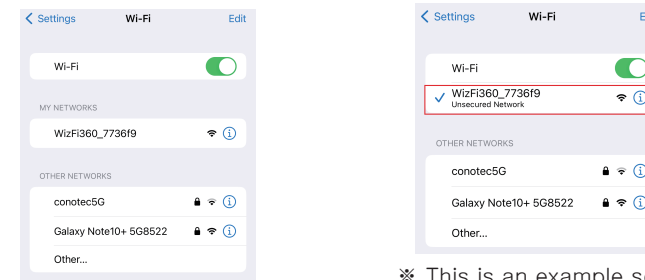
< Settings Wi-Fi Edit

Wi-Fi

MY NETWORKS

WizFi360_7736f9

OTHER NETWORKS

conotec5G

Galaxy Note10+ 5G8522

Other...

< Settings Wi-Fi E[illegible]

Wi-Fi

WizFi360_7736f9
Unsecured Network

OTHER NETWORKS

conotec5G

Galaxy Note10+ 5G8522

Other...

※ This is an example s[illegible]